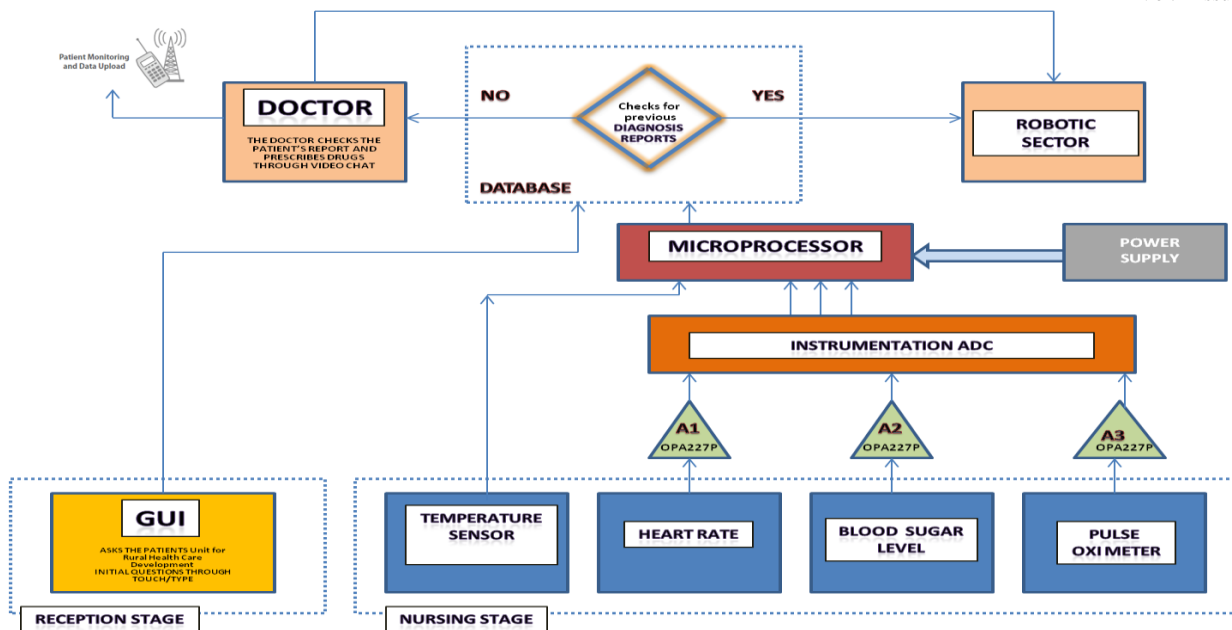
Patient Monitoring and Data Upload

DOCTOR

THE DOCTOR CHECKS THE PATIENT'S REPORT AND PRESCRIBES DRUGS THROUGH VIDEO CHAT

NO

Checks for previous DIAGNOSIS REPORTS

YES

DATABASE

ROBOTIC SECTOR

MICROPROCESSOR

POWER SUPPLY

INSTRUMENTATION ADC

A1 OPA227P

A2 OPA227P

A3 OPA227P

GUI

ASKS THE PATIENTS Unit for Rural Health Care Development INITIAL QUESTIONS THROUGH TOUCH/TYPE

TEMPERATURE SENSOR

HEART RATE

BLOOD SUGAR LEVEL

PULSE OXI METER

RECEPTION STAGE

NURSING STAGE